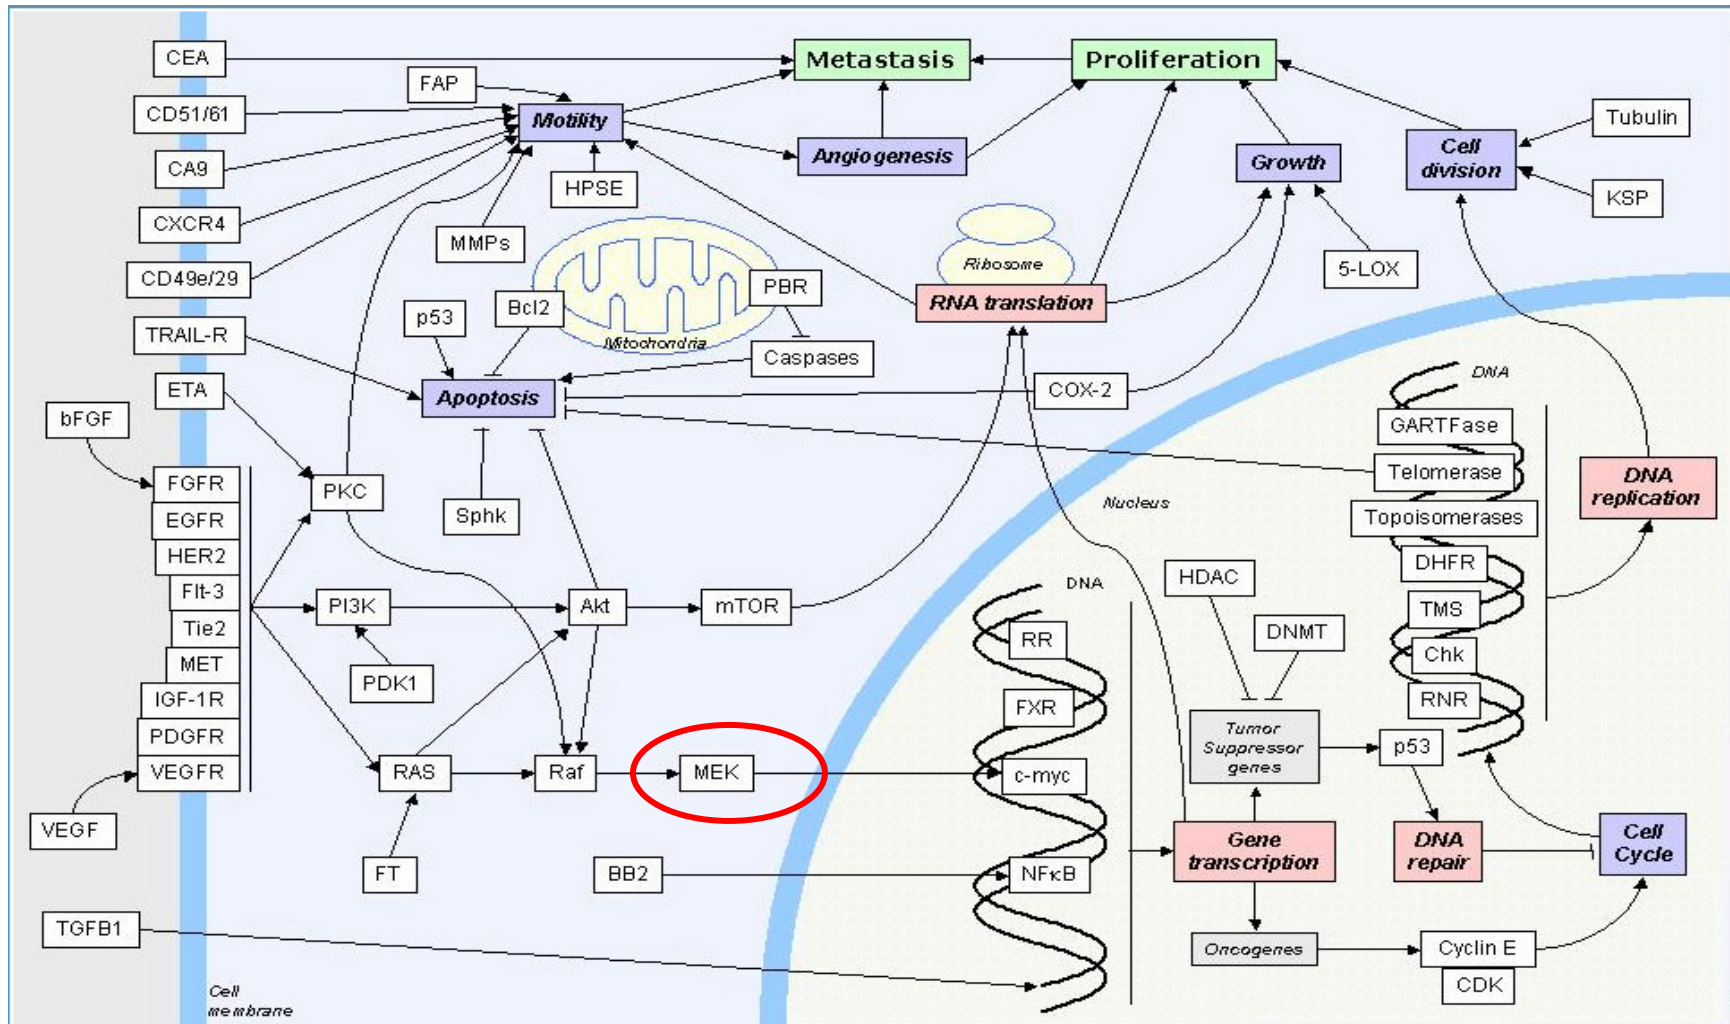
CEA
FAP
Metastasis
Proliferation
CD51/61
Motility
Angiogenesis
Growth
Cell division
Tubulin
KSP
CA9
HPSE
CXCR4
MMPs
CD49e/29
Ribosome
5-LOX
PBR
Bcl2
p53
RNA translation
TRAIL-R
Mitochondria
Caspases
ETA
Apoptosis
COX-2
DNA
bFGF
GARTFase
Telomerase
DNA replication
Nucleus
Sphk
PKC
FGFR
EGFR
HER2
Topoisomerases
Flt-3
DHFR
Tie2
PI3K
Akt
mTOR
HDAC
DNA
MET
TMS
DNMT
RR
Chk
IGF-1R
PDK1
RNR
PDGFR
FXR
Tumor Suppressor genes
p53
VEGFR
RAS
Raf
MEK
c-myc
VEGF
DNA repair
Cell Cycle
Gene transcription
FT
BB2
NFκB
TGFB1
Oncogenes
Cyclin E
CDK
Cell membrane